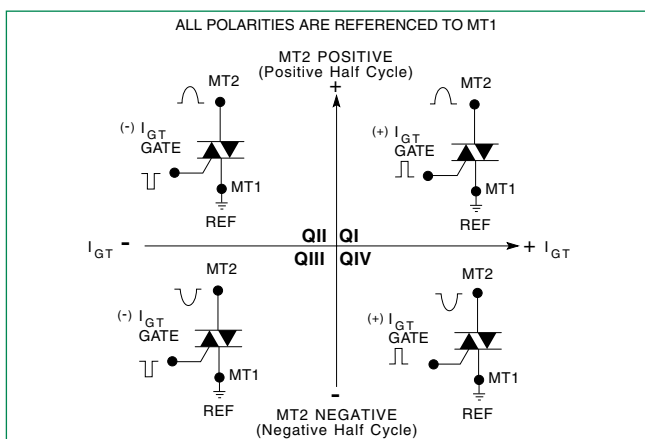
ALL POLARITIES ARE REFERENCED TO MT1

MT2 POSITIVE
(Positive Half Cycle)

+

MT2

$^{(-)}$ $I_{GT}$
GATE

MT1

REF

MT2

$^{(+)}$ $I_{GT}$
GATE

MT1

REF

$I_{GT}$ -

QII

QI

QIII

QIV

+ $I_{GT}$

MT2

$^{(-)}$ $I_{GT}$
GATE

MT1

REF

MT2

$^{(+)}$ $I_{GT}$
GATE

MT1

REF

-

MT2 NEGATIVE
(Negative Half Cycle)